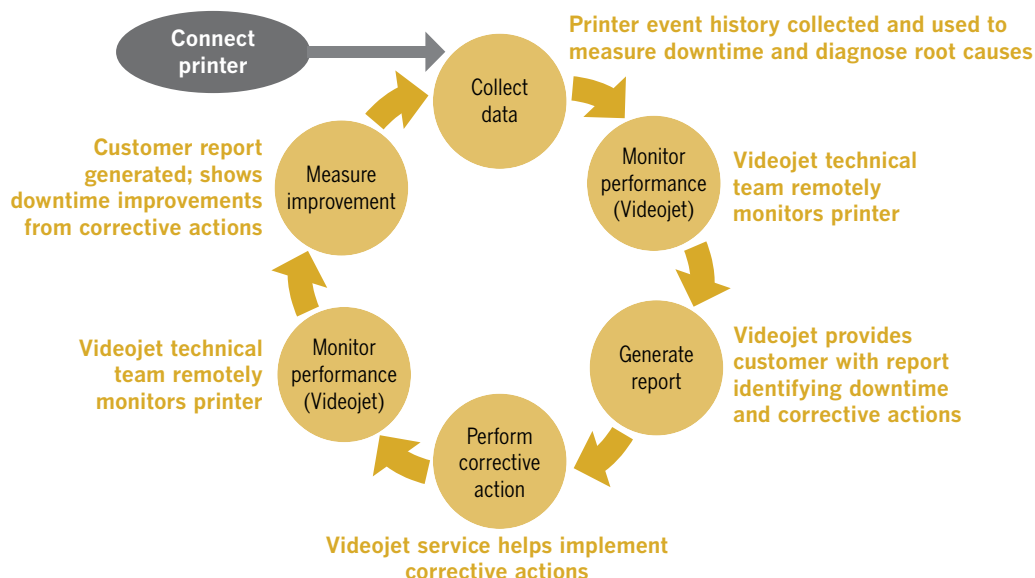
Connect printer

Collect data

Printer event history collected and used to measure downtime and diagnose root causes

Monitor performance (Videojet)

Videojet technical team remotely monitors printer

Generate report

Videojet provides customer with report identifying downtime and corrective actions

Perform corrective action

Videojet service helps implement corrective actions

Monitor performance (Videojet)

Videojet technical team remotely monitors printer

Measure improvement

Customer report generated; shows downtime improvements from corrective actions